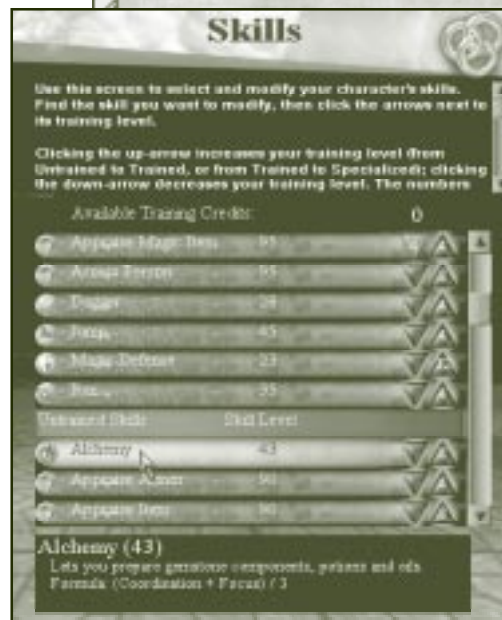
Skills

Use this screen to select and modify your character's skills. Find the skill you want to modify, then click the arrows next to its training level.

Clicking the up-arrow increases your training level (from Untrained to Trained, or from Trained to Specialized); clicking the down-arrow decreases your training level. The numbers

Available Training Credits: 0

Appraise Magic Item 93
Arcane Lore 55
Dodge 24
Jump 45
Magic Defense 23
Run 35

Untrained Skills Skill Level

Alchemy 43
Appraise Armor 50
Appraise Item 50

Alchemy (43)
Lets you prepare gemstone components, potions and oils
Formula: (Coordination + Focus) / 3